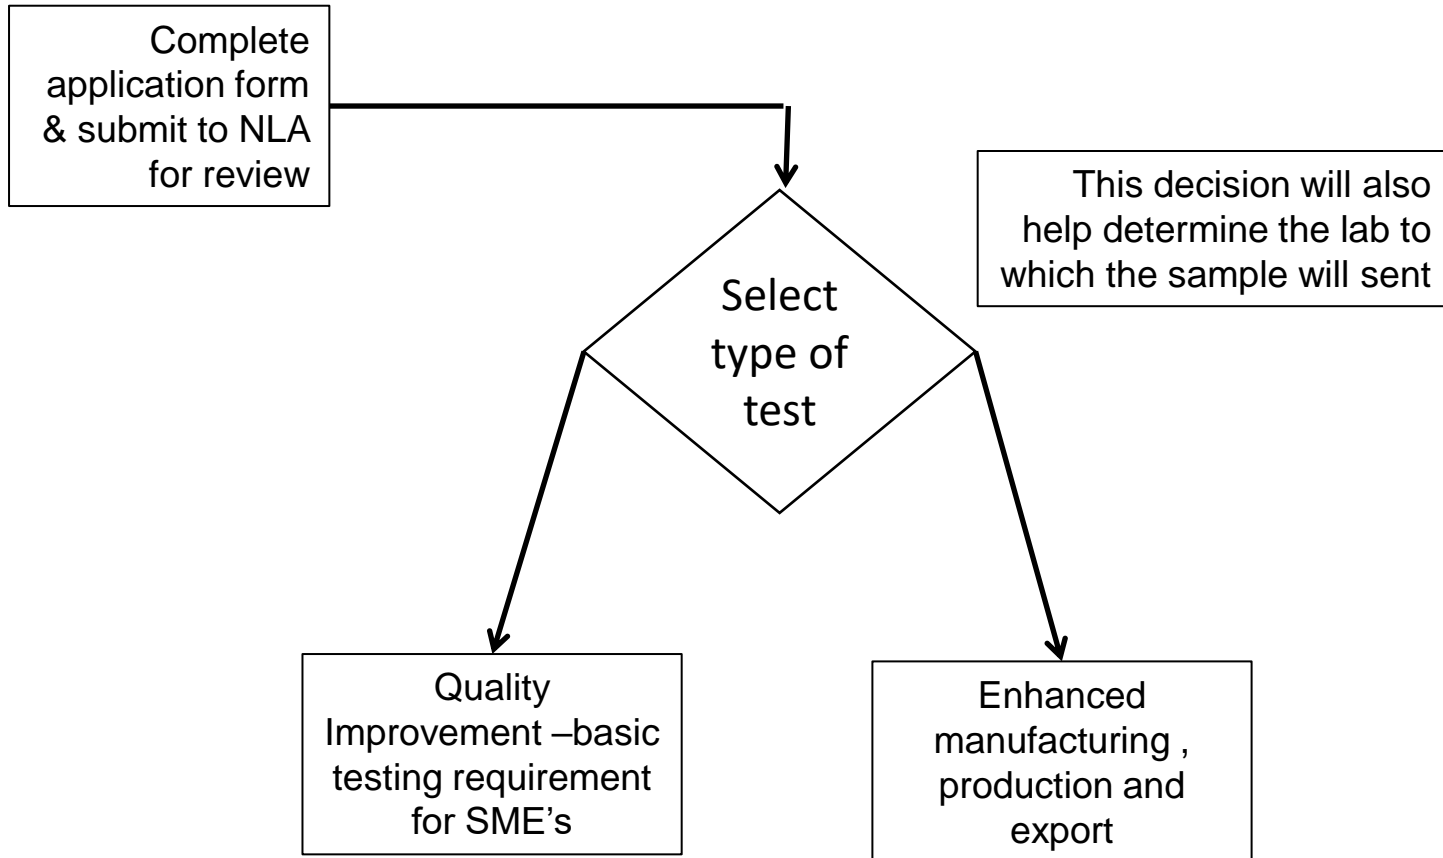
Complete application form & submit to NLA for review

This decision will also help determine the lab to which the sample will sent

Select type of test

Quality Improvement –basic testing requirement for SME’s

Enhanced manufacturing , production and export